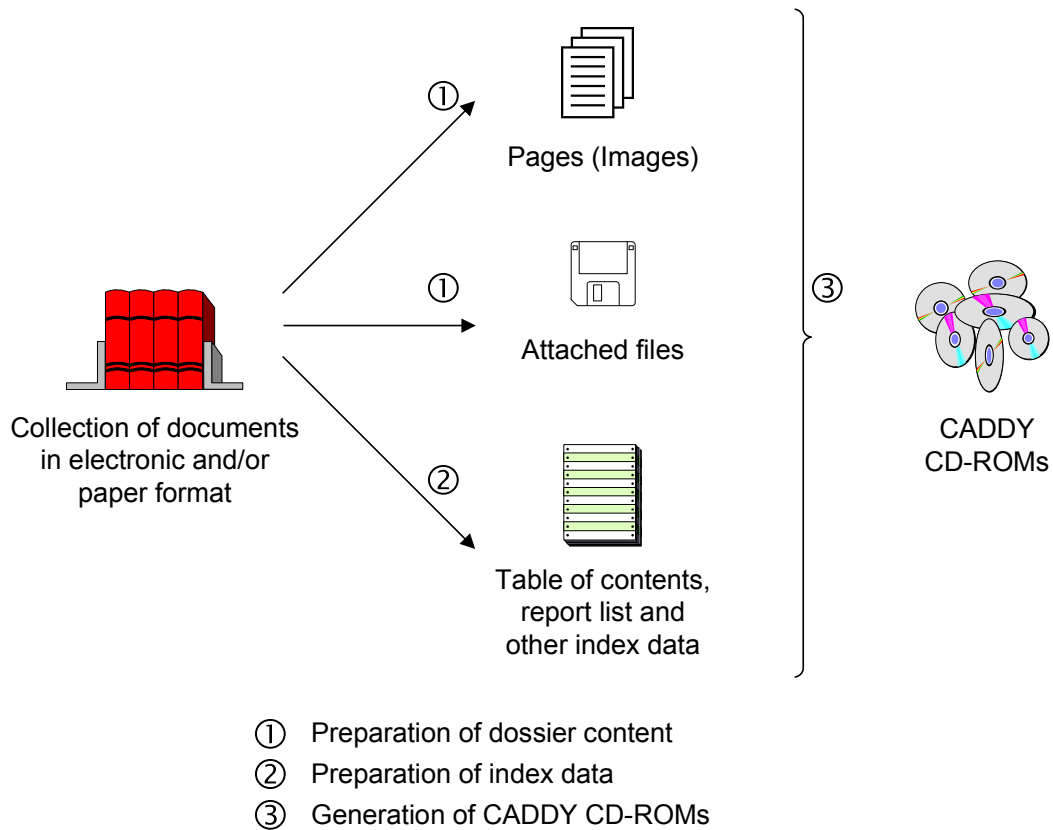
Pages (Images)

Attached files

Table of contents, report list and other index data

Collection of documents in electronic and/or paper format

①

①

②

③

CADDY CD-ROMs

① Preparation of dossier content
② Preparation of index data
③ Generation of CADDY CD-ROMs